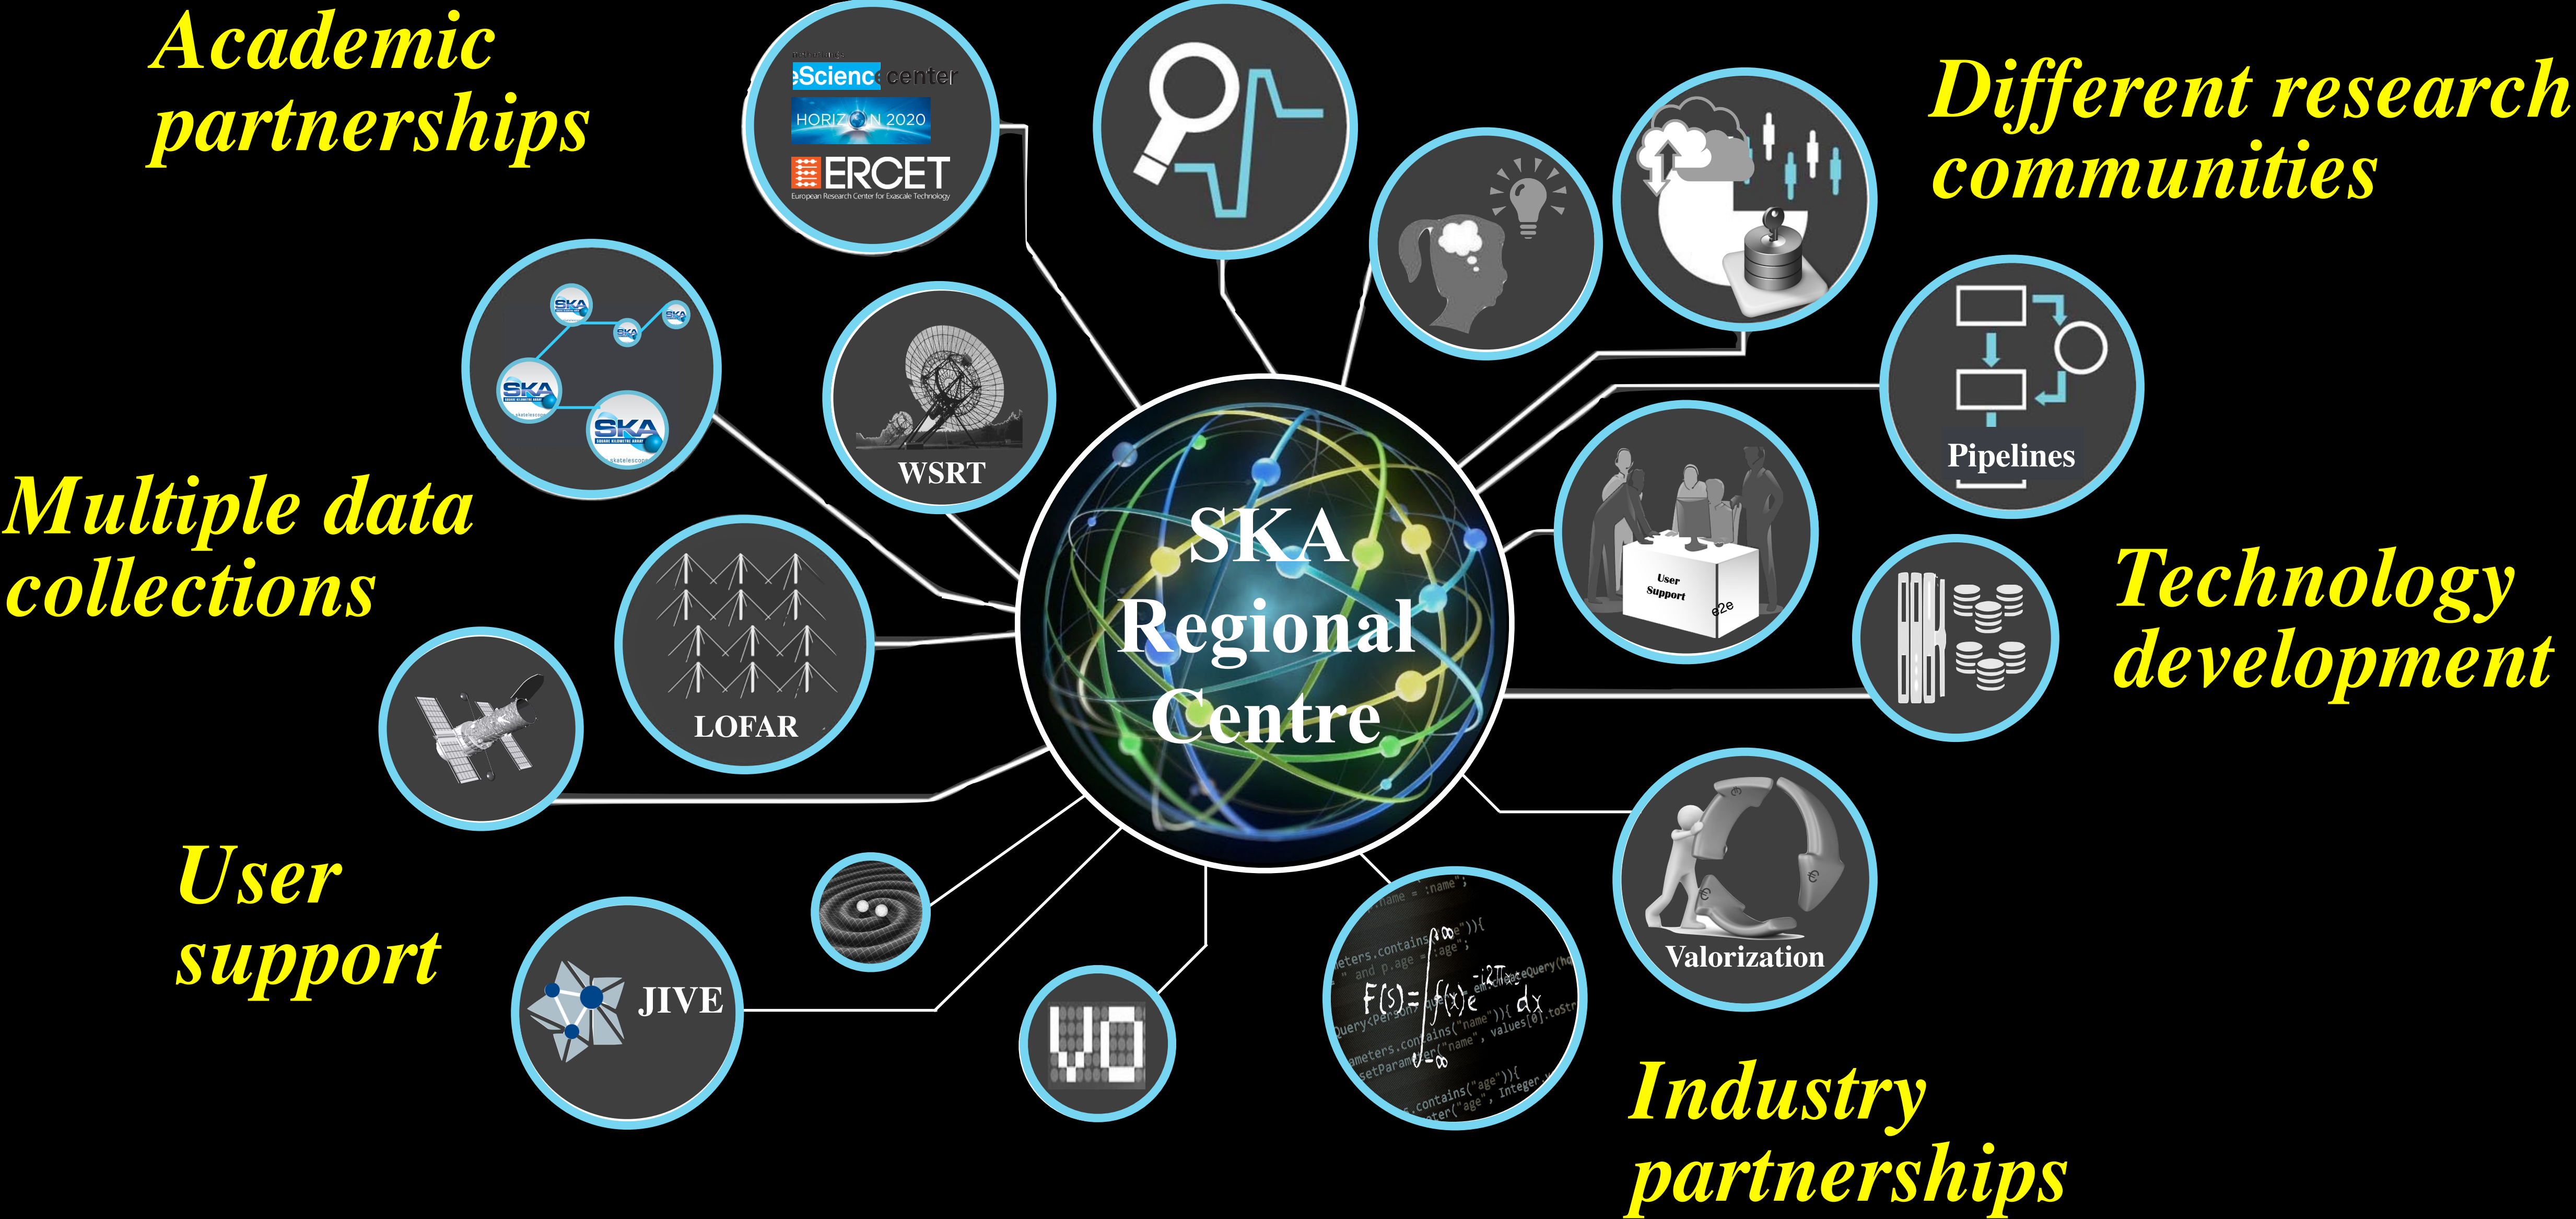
Academic partnerships

eScience center
HORIZON 2020
ERCET
European Research Center for Exascale Technology

Different research communities

SKA
SKA
SKA
SKA

WSRT

Pipelines

Multiple data collections

SKA Regional Centre

User Support
e2e

Technology development

LOFAR

User support

Valorization

JIVE

VO

$F(s)=\int_{-\infty}^{\infty} f(x)e^{-i2\pi xs}dx$

Industry partnerships